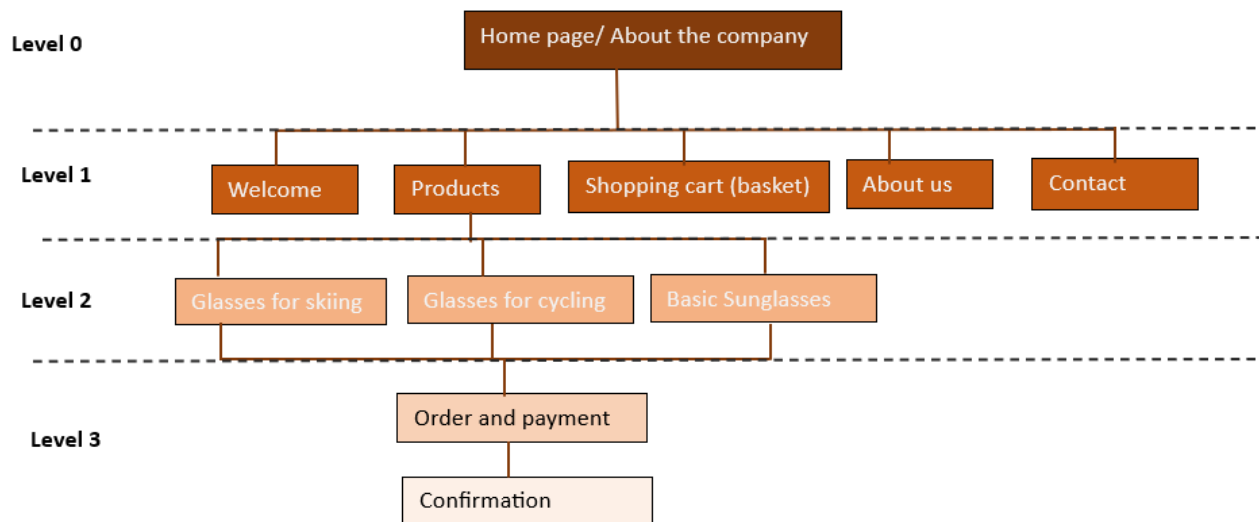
Level 0

Home page/ About the company

Level 1

Welcome

Products

Shopping cart (basket)

About us

Contact

Level 2

Glasses for skiing

Glasses for cycling

Basic Sunglasses

Level 3

Order and payment

Confirmation